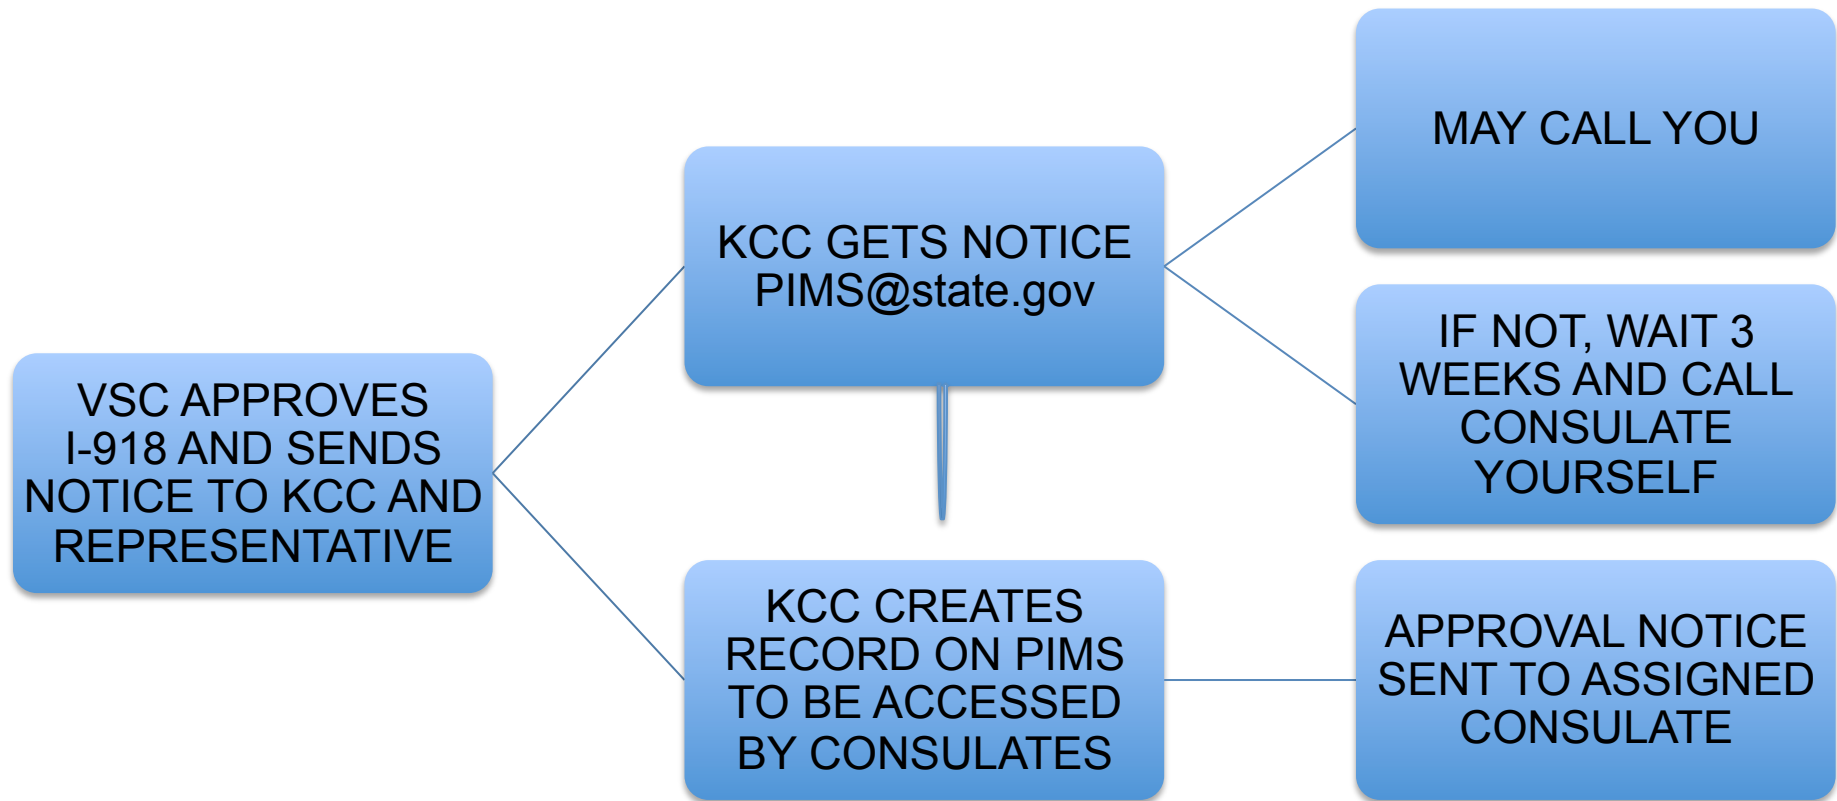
VSC APPROVES I-918 AND SENDS NOTICE TO KCC AND REPRESENTATIVE

KCC GETS NOTICE PIMS@state.gov

MAY CALL YOU

IF NOT, WAIT 3 WEEKS AND CALL CONSULATE YOURSELF

KCC CREATES RECORD ON PIMS TO BE ACCESSED BY CONSULATES

APPROVAL NOTICE SENT TO ASSIGNED CONSULATE